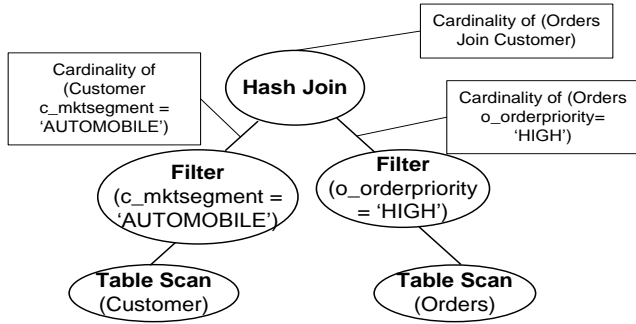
Cardinality of (Orders Join Customer)

Cardinality of (Customer c_mktsegment = 'AUTOMOBILE')

Hash Join

Cardinality of (Orders o_orderpriority= 'HIGH')

Filter
(c_mktsegment = 'AUTOMOBILE')

Filter
(o_orderpriority = 'HIGH')

Table Scan
(Customer)

Table Scan
(Orders)